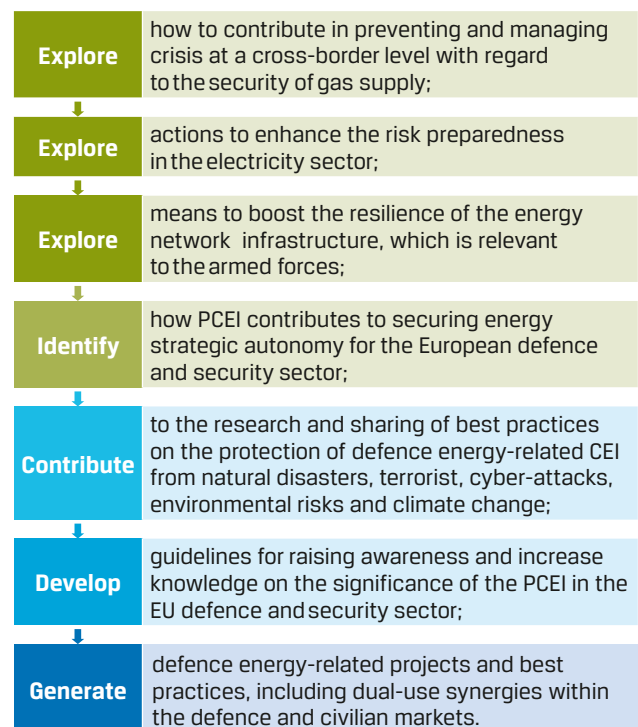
Explore
how to contribute in preventing and managing crisis at a cross-border level with regard to the security of gas supply;

Explore
actions to enhance the risk preparedness in the electricity sector;

Explore
means to boost the resilience of the energy network infrastructure, which is relevant to the armed forces;

Identify
how PCEI contributes to securing energy strategic autonomy for the European defence and security sector;

Contribute
to the research and sharing of best practices on the protection of defence energy-related CEI from natural disasters, terrorist, cyber-attacks, environmental risks and climate change;

Develop
guidelines for raising awareness and increase knowledge on the significance of the PCEI in the EU defence and security sector;

Generate
defence energy-related projects and best practices, including dual-use synergies within the defence and civilian markets.